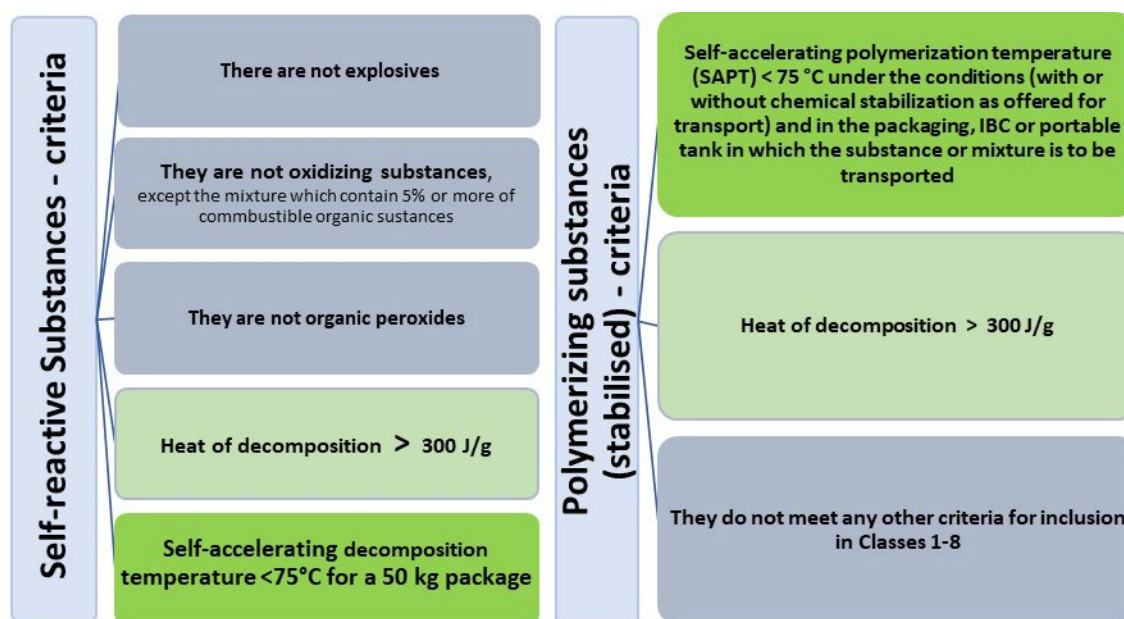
Self-reactive Substances - criteria

There are not explosives

They are not oxidizing substances, except the mixture which contain 5% or more of combustible organic sustances

They are not organic peroxides

Heat of decomposition > 300 J/g

Self-accelerating decomposition temperature <75°C for a 50 kg package

Polymerizing substances (stabilised) - criteria

Self-accelerating polymerization temperature (SAPT) < 75 °C under the conditions (with or without chemical stabilization as offered for transport) and in the packaging, IBC or portable tank in which the substance or mixture is to be transported

Heat of decomposition > 300 J/g

They do not meet any other criteria for inclusion in Classes 1-8